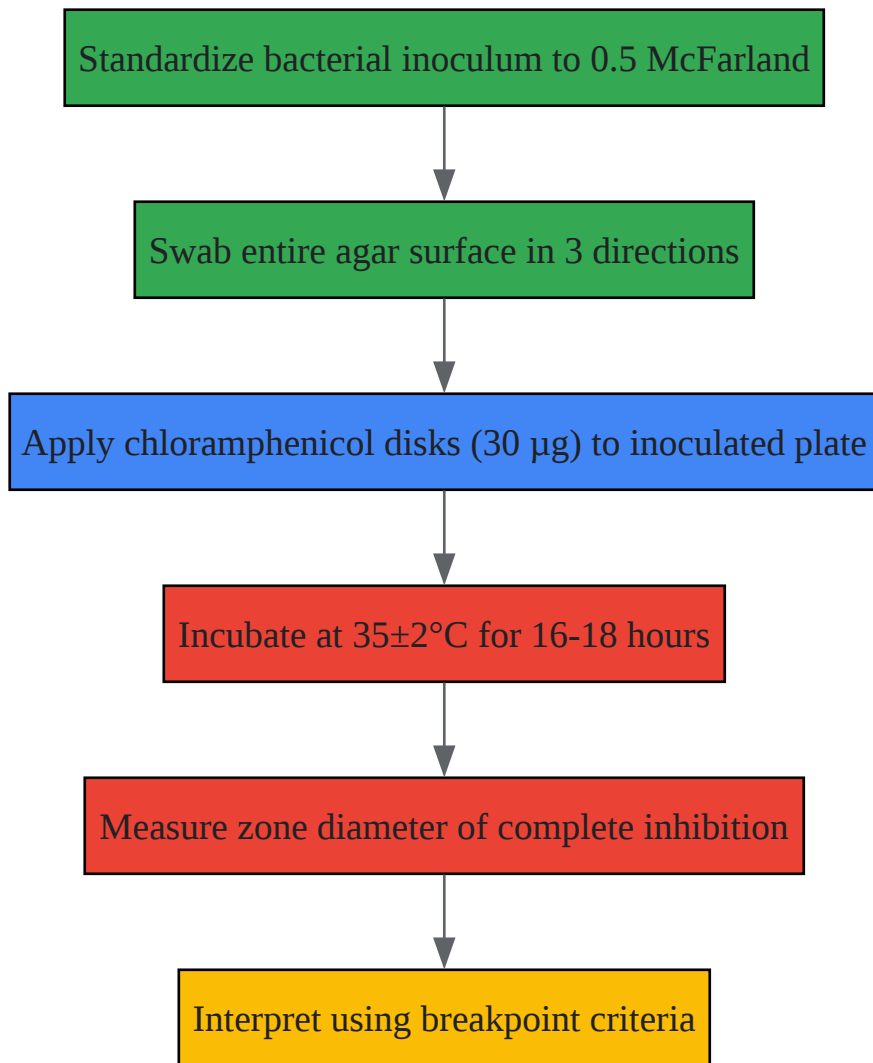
Standardize bacterial inoculum to 0.5 McFarland

Swab entire agar surface in 3 directions

Apply chloramphenicol disks (30 μg) to inoculated plate

Incubate at 35±2°C for 16-18 hours

Measure zone diameter of complete inhibition

Interpret using breakpoint criteria